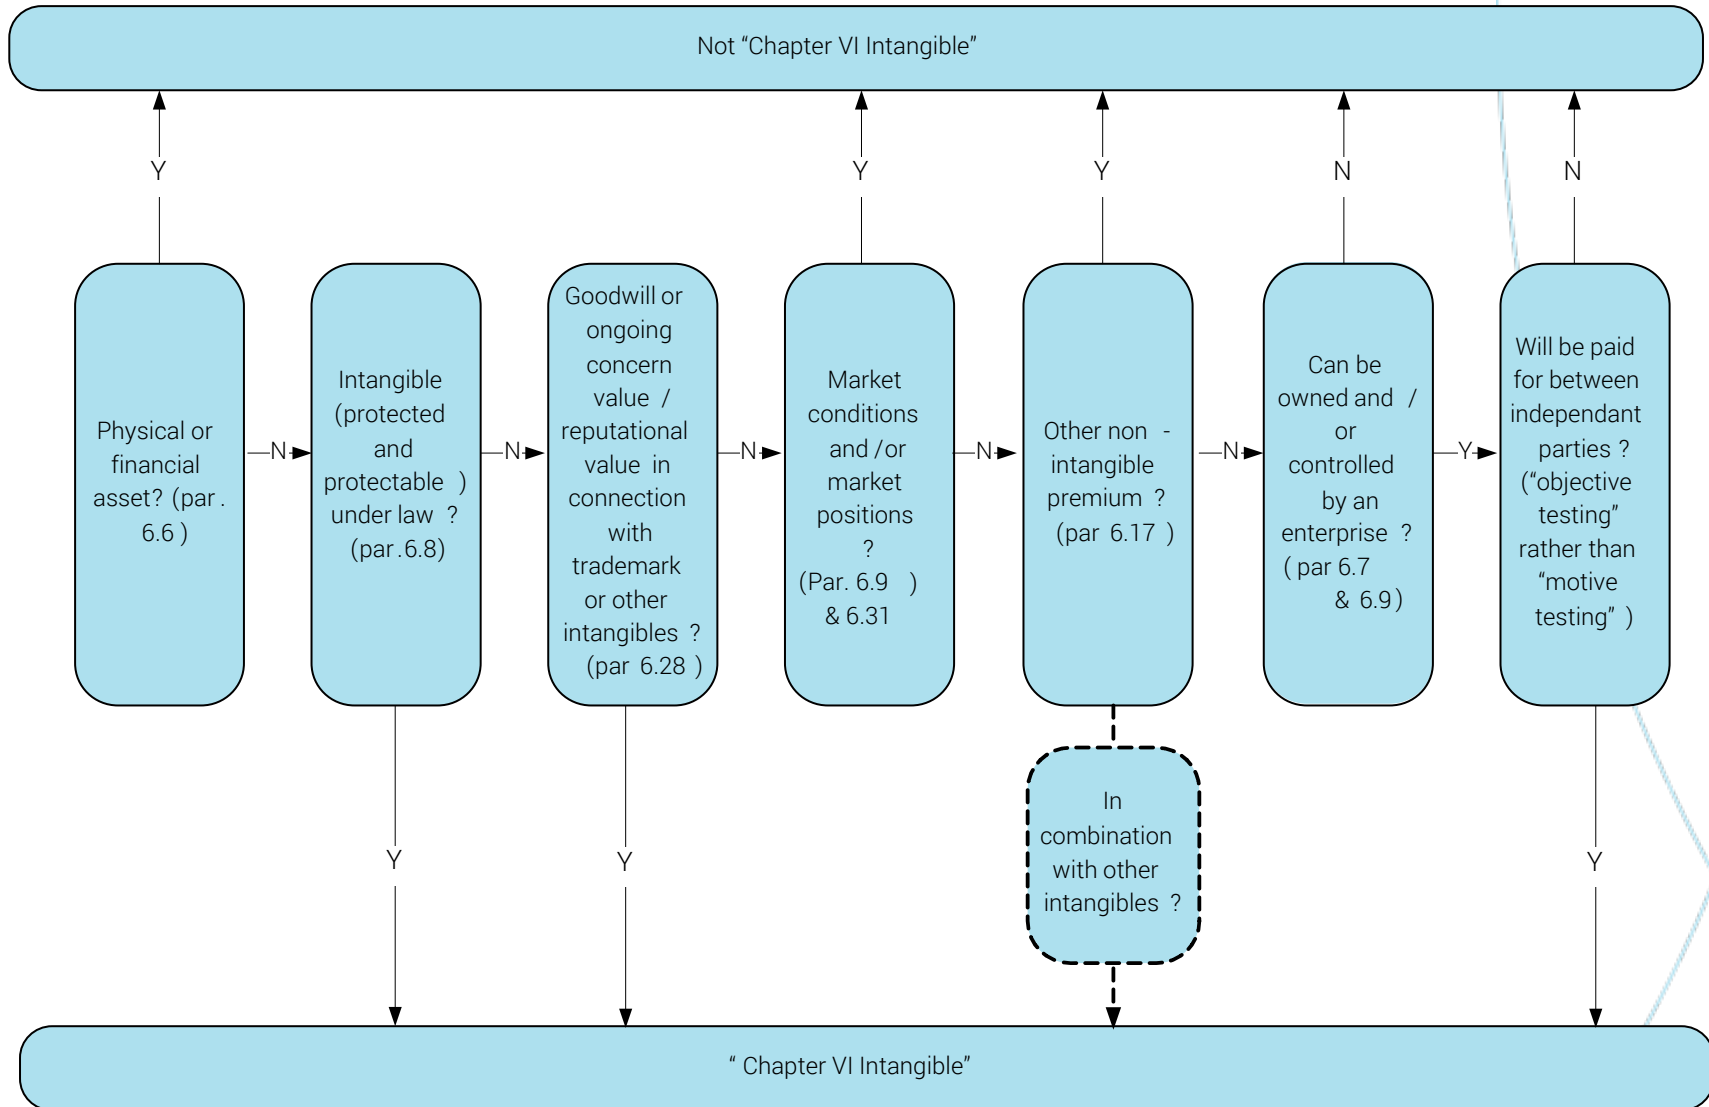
Not “Chapter VI Intangible”

Y

Y

Y

N

N

Physical or financial asset? (par . 6.6 )

N

Intangible (protected and protectable ) under law ? (par .6.8)

N

Goodwill or ongoing concern value / reputational value in connection with trademark or other intangibles ? (par 6.28 )

N

Market conditions and /or market positions ? (Par. 6.9 ) & 6.31

N

Other non - intangible premium ? (par 6.17 )

N

Can be owned and / or controlled by an enterprise ? ( par 6.7 & 6.9)

Y

Will be paid for between independant parties ? (“objective testing” rather than “motive testing” )

In combination with other intangibles ?

Y

Y

Y

“ Chapter VI Intangible”